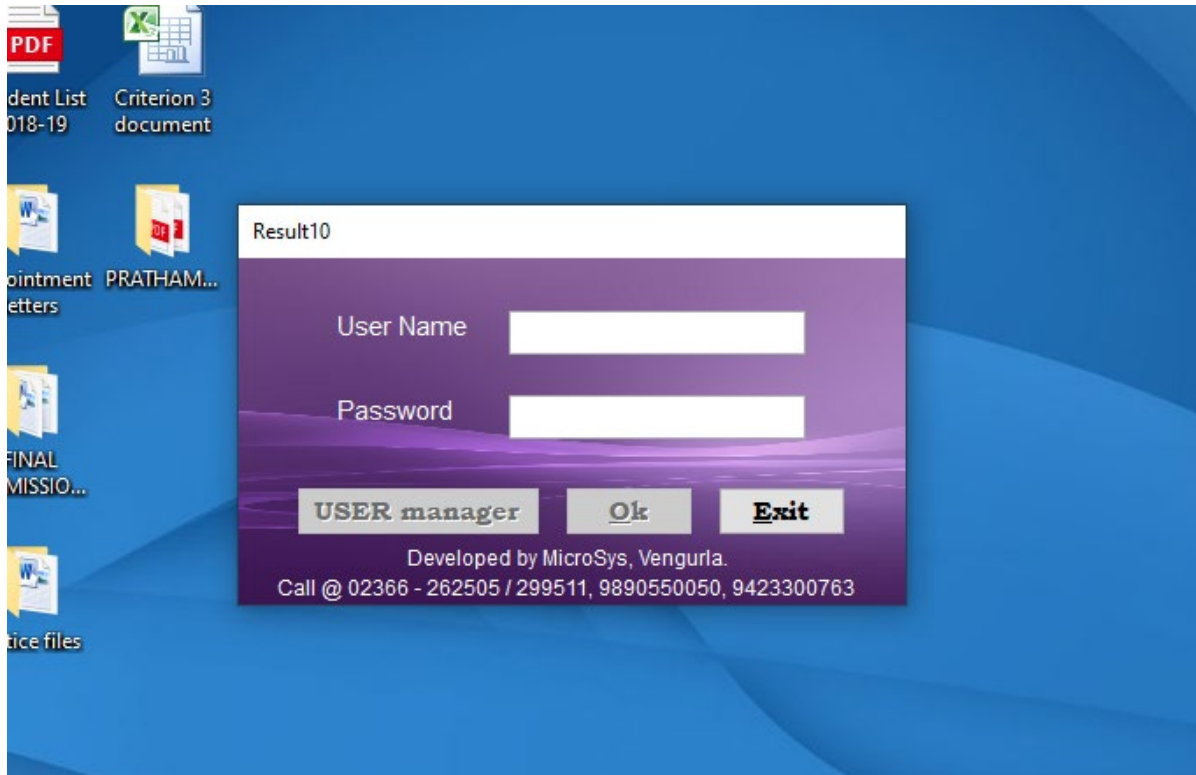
PDF
dent List
018-19

Criterion 3
document

ointment
etters

PRATHAM...

FINAL
MISSIO...

tice files

Result10

User Name

Password

USER manager

Ok

Exit

Developed by MicroSys, Vengurla.
Call @ 02366 - 262505 / 299511, 9890550050, 9423300763